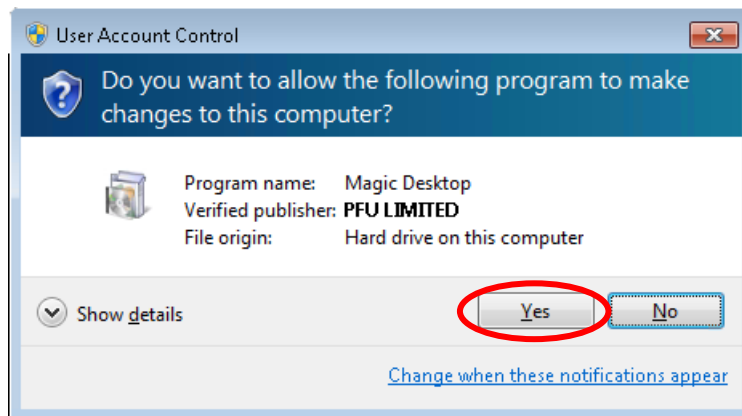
User Account Control

Do you want to allow the following program to make changes to this computer?

Program name: Magic Desktop
Verified publisher: PFU LIMITED
File origin: Hard drive on this computer

Show details

Yes

No

Change when these notifications appear